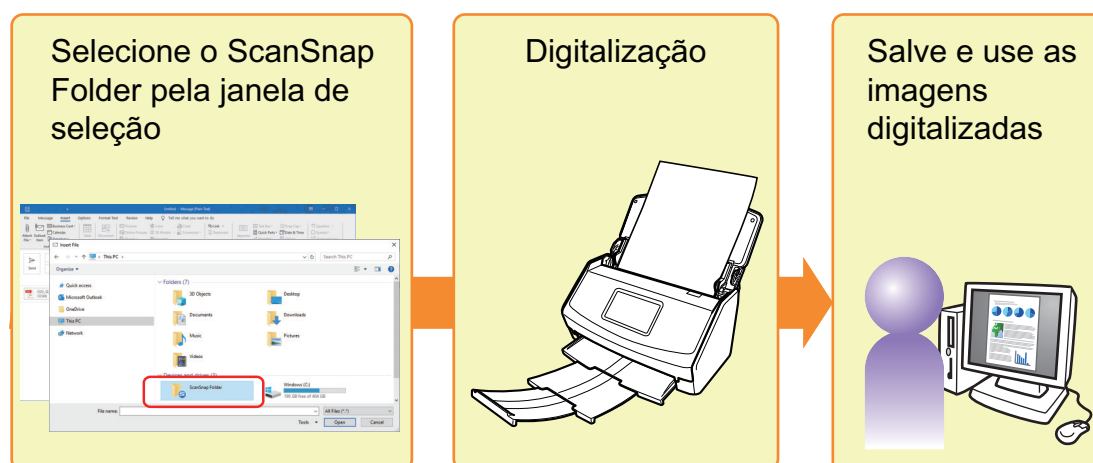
Selecione o ScanSnap Folder pela janela de seleção

File Message Insert Options Format Text Review Help Tell me what you want to do

Insert File

This PC

Search This PC

Organize

Quick access

Microsoft Outlook

OneDrive

This PC

Network

Folders (7)

3D Objects

Desktop

Documents

Downloads

Music

Pictures

Videos

Devices and drives (2)

ScanSnap Folder

Windows (C:)

File name:

All Files (*.*)

Tools

Open

Cancel

Digitalização

Salve e use as imagens digitalizadas